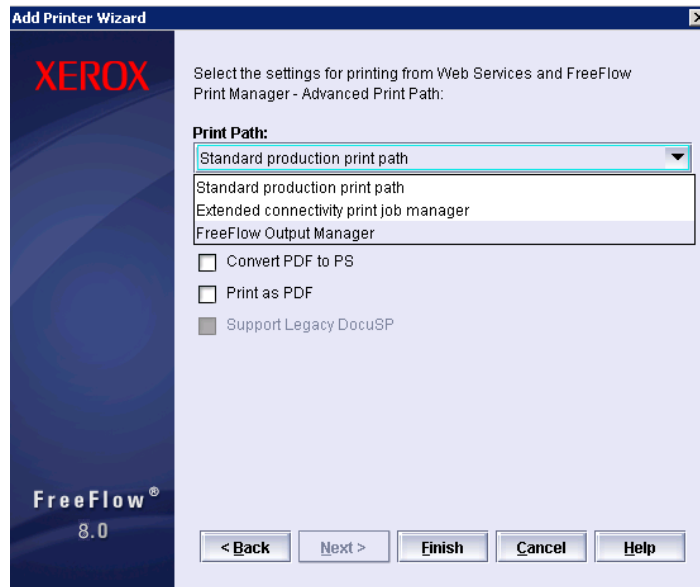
Add Printer Wizard

XEROX

Select the settings for printing from Web Services and FreeFlow Print Manager - Advanced Print Path:

Print Path:

Standard production print path

Standard production print path
Extended connectivity print job manager
FreeFlow Output Manager

Convert PDF to PS

Print as PDF

Support Legacy DocuSP

FreeFlow®
8.0

< Back

Next >

Finish

Cancel

Help